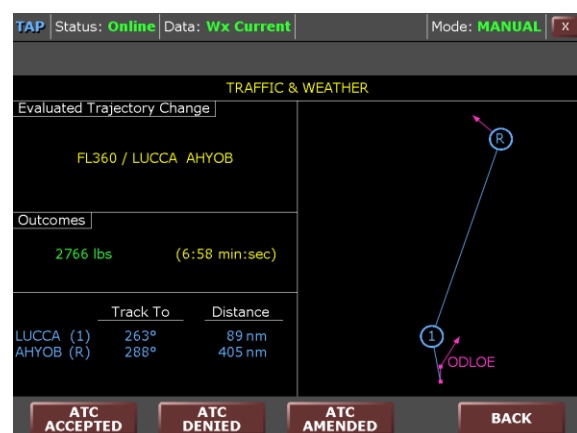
TAP | Status: Online | Data: Wx Current | Mode: MANUAL | X

TRAFFIC & WEATHER

Evaluated Trajectory Change

FL360 / LUCCA AHYOB

Outcomes

2766 lbs (6:58 min:sec)

| | Track To | Distance |
|---|---|---|
| LUCCA (1) | 263° | 89 nm |
| AHYOB (R) | 288° | 405 nm |

R

1

ODLOE

ATC ACCEPTED

ATC DENIED

ATC AMENDED

BACK